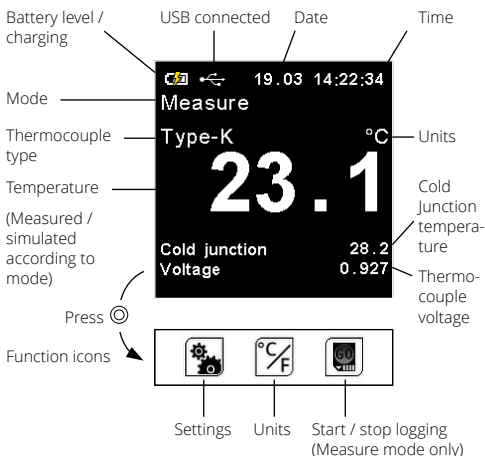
Battery level / charging

USB connected

Date

Time

19.03 14:22:34

Mode

Measure

Thermocouple type

Type-K

°C

Units

Temperature

(Measured / simulated according to mode)

23.1

Cold Junction temperature

Cold junction 28.2

Voltage 0.927

Thermocouple voltage

Press

Function icons

°C/F

GO

Settings

Units

Start / stop logging (Measure mode only)